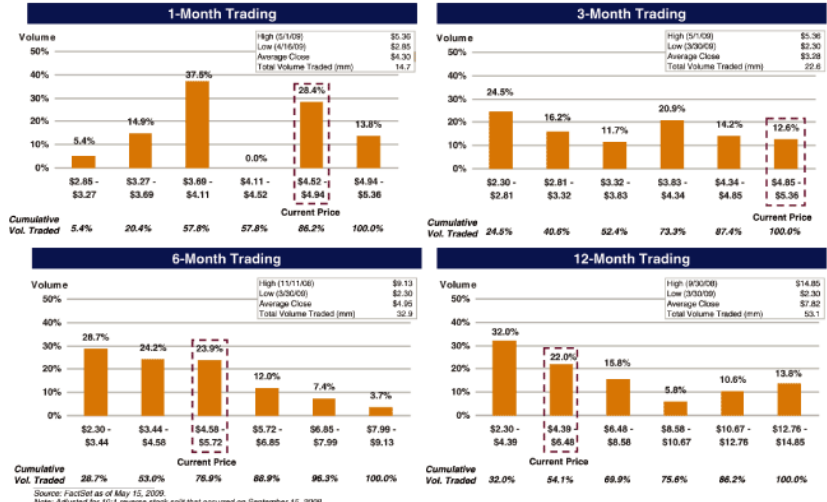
1-Month Trading

Volume

| High (5/1/09) | $5.36 |
|---|---|
| Low (4/16/09) | $2.85 |
| Average Close | $4.30 |
| Total Volume Traded (mm) | 14.7 |

50%
40%
30%
20%
10%
0%

5.4%
14.9%
37.5%
0.0%
28.4%
13.8%

$2.85 - $3.27
$3.27 - $3.69
$3.69 - $4.11
$4.11 - $4.52
$4.52 - $4.94
$4.94 - $5.36

Current Price

Cumulative Vol. Traded 5.4% 20.4% 57.8% 57.8% 86.2% 100.0%

3-Month Trading

Volume

| High (5/1/09) | $5.36 |
|---|---|
| Low (3/30/09) | $2.30 |
| Average Close | $3.28 |
| Total Volume Traded (mm) | 22.6 |

50%
40%
30%
20%
10%
0%

24.5%
16.2%
11.7%
20.9%
14.2%
12.6%

$2.30 - $2.81
$2.81 - $3.32
$3.32 - $3.83
$3.83 - $4.34
$4.34 - $4.85
$4.85 - $5.36

Current Price

Cumulative Vol. Traded 24.5% 40.6% 52.4% 73.3% 87.4% 100.0%

6-Month Trading

Volume

| High (11/11/08) | $9.13 |
|---|---|
| Low (3/30/09) | $2.30 |
| Average Close | $4.95 |
| Total Volume Traded (mm) | 32.9 |

50%
40%
30%
20%
10%
0%

28.7%
24.2%
23.9%
12.0%
7.4%
3.7%

$2.30 - $3.44
$3.44 - $4.58
$4.58 - $5.72
$5.72 - $6.85
$6.85 - $7.99
$7.99 - $9.13

Current Price

Cumulative Vol. Traded 28.7% 53.0% 76.9% 88.9% 96.3% 100.0%

12-Month Trading

Volume

| High (9/30/08) | $14.85 |
|---|---|
| Low (3/30/09) | $2.30 |
| Average Close | $7.82 |
| Total Volume Traded (mm) | 53.1 |

50%
40%
30%
20%
10%
0%

32.0%
22.0%
15.8%
5.8%
10.6%
13.8%

$2.30 - $4.39
$4.39 - $6.48
$6.48 - $8.58
$8.58 - $10.67
$10.67 - $12.76
$12.76 - $14.85

Current Price

Cumulative Vol. Traded 32.0% 54.1% 69.9% 75.6% 86.2% 100.0%

Source: FactSet as of May 15, 2009.
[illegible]